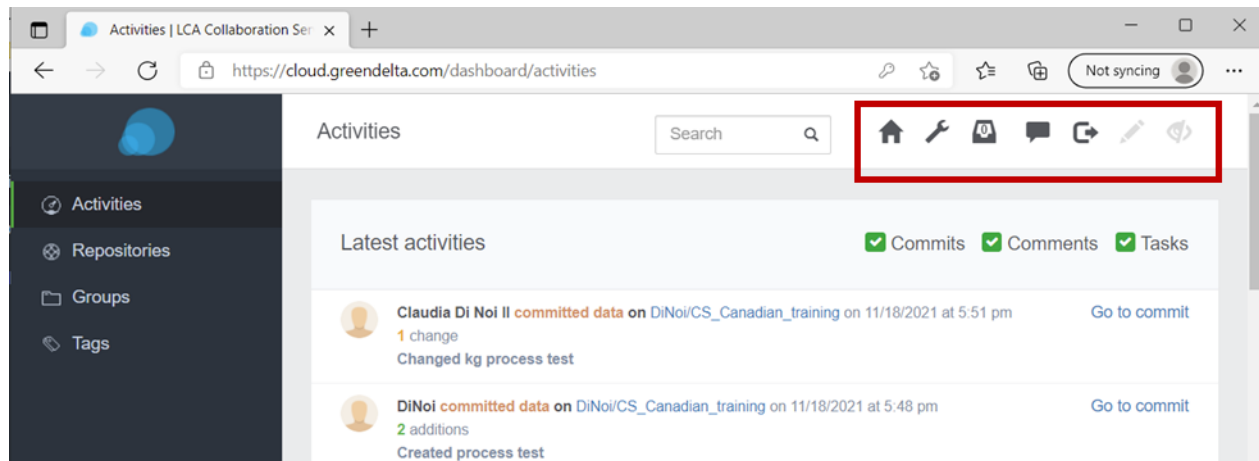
Activities | LCA Collaboration Ser

https://cloud.greendelta.com/dashboard/activities

Not syncing

Activities

Search

0

Activities

Repositories

Groups

Tags

Latest activities

Commits Comments Tasks

Claudia Di Noi II committed data on DiNoi/CS_Canadian_training on 11/18/2021 at 5:51 pm
1 change
Changed kg process test

Go to commit

DiNoi committed data on DiNoi/CS_Canadian_training on 11/18/2021 at 5:48 pm
2 additions
Created process test

Go to commit